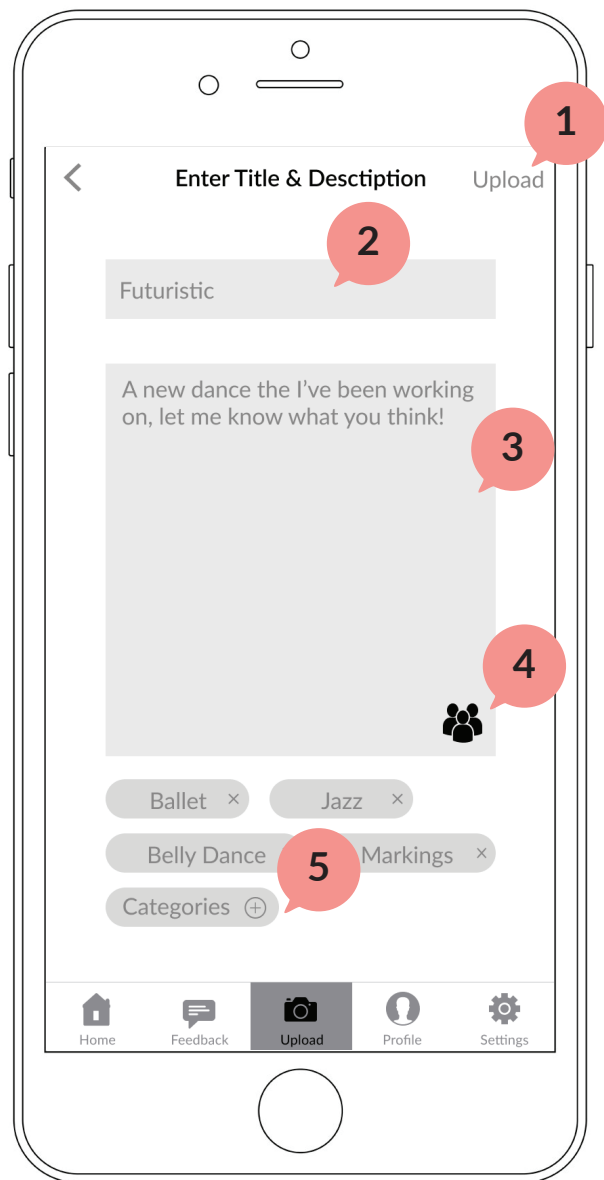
1

<

Enter Title & Desctiption

Upload

2

Futuristic

A new dance the I've been working on, let me know what you think!

3

4

Ballet ×

Jazz ×

Belly Dance

5

Markings ×

Categories ⊕

Home

Feedback

Upload

Profile

Settings